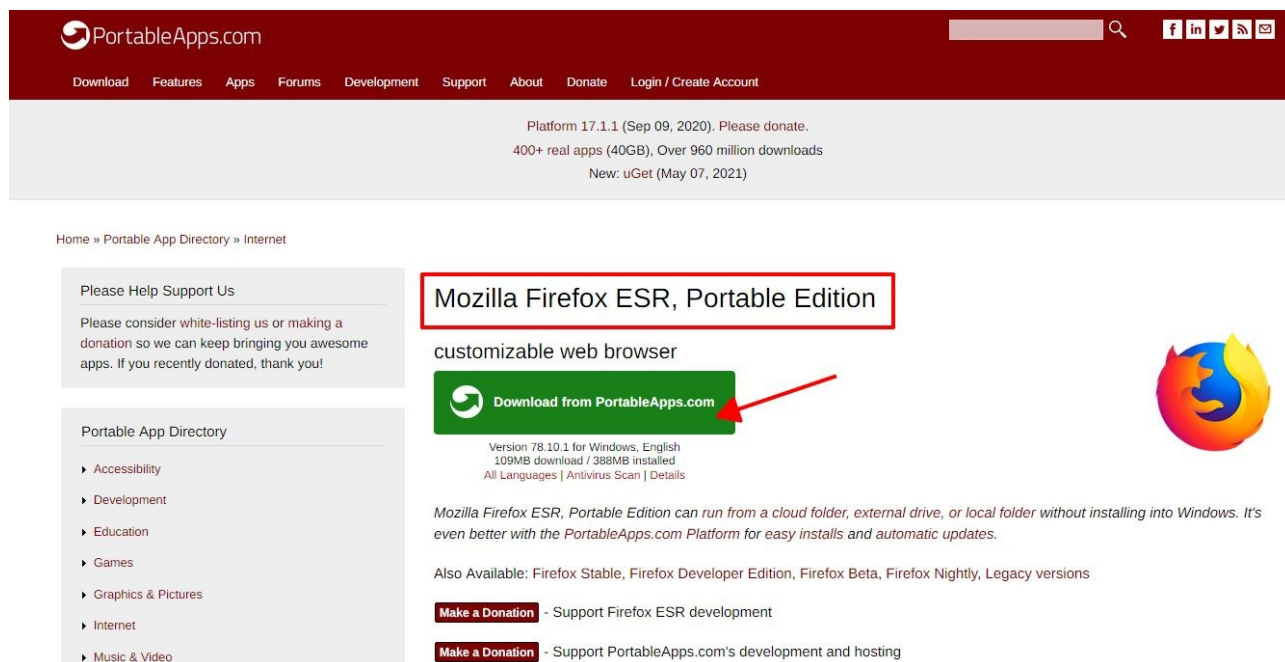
PortableApps.com

Download Features Apps Forums Development Support About Donate Login / Create Account

Platform 17.1.1 (Sep 09, 2020). Please donate.
400+ real apps (40GB), Over 960 million downloads
New: uGet (May 07, 2021)

Home » Portable App Directory » Internet

Please Help Support Us

Please consider white-listing us or making a donation so we can keep bringing you awesome apps. If you recently donated, thank you!

Portable App Directory

- Accessibility
- Development
- Education
- Games
- Graphics & Pictures
- Internet
- Music & Video

Mozilla Firefox ESR, Portable Edition

customizable web browser

Download from PortableApps.com

Version 78.10.1 for Windows, English
109MB download / 388MB installed
All Languages | Antivirus Scan | Details

Mozilla Firefox ESR, Portable Edition can run from a cloud folder, external drive, or local folder without installing into Windows. It's even better with the PortableApps.com Platform for easy installs and automatic updates.

Also Available: Firefox Stable, Firefox Developer Edition, Firefox Beta, Firefox Nightly, Legacy versions

Make a Donation - Support Firefox ESR development

Make a Donation - Support PortableApps.com's development and hosting